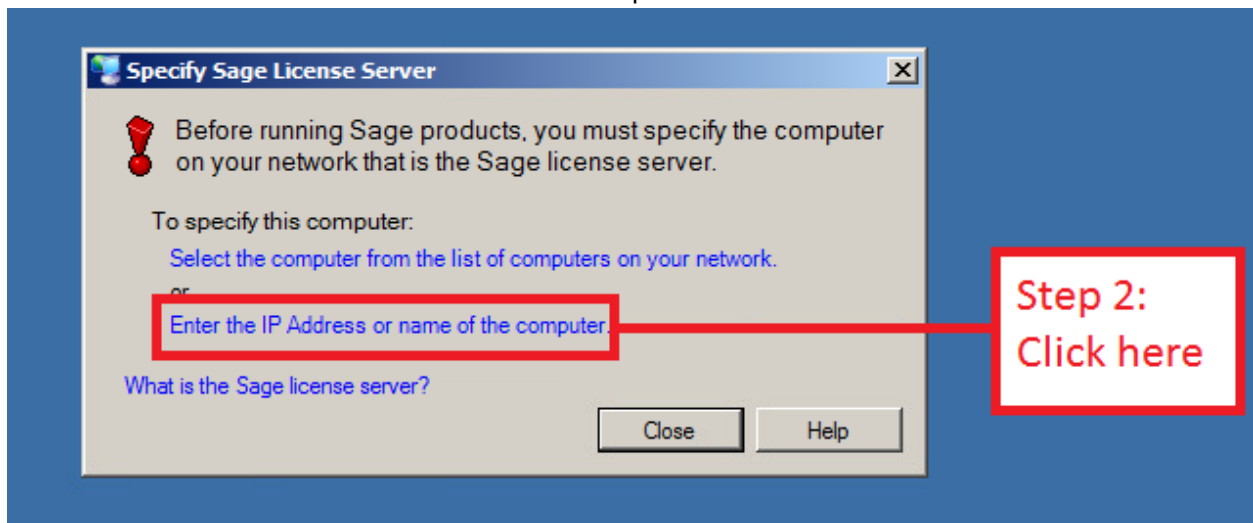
Specify Sage License Server

Before running Sage products, you must specify the computer on your network that is the Sage license server.

To specify this computer:

Select the computer from the list of computers on your network.

or

Enter the IP Address or name of the computer.

What is the Sage license server?

Close

Help

Step 2: Click here